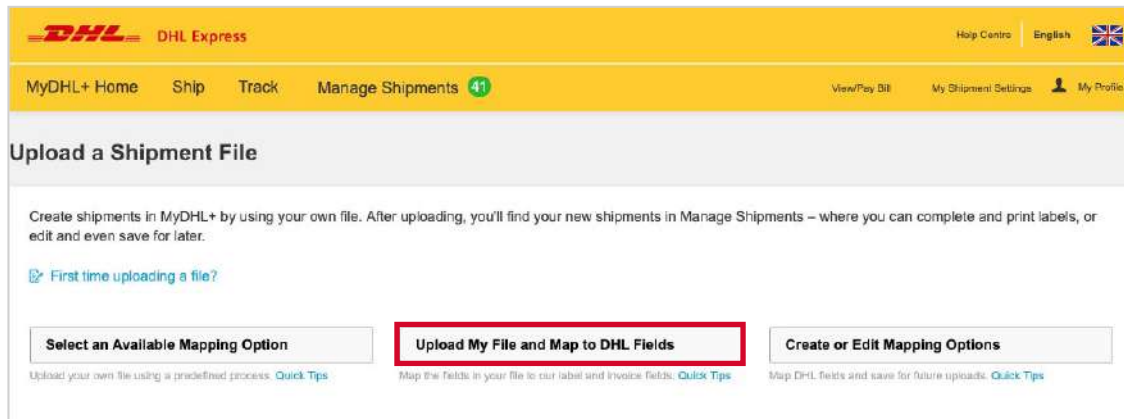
DHL DHL Express

Help Centre English

MyDHL+ Home Ship Track Manage Shipments 41

View/Pay Bill My Shipment Settings My Profile

Upload a Shipment File

Create shipments in MyDHL+ by using your own file. After uploading, you'll find your new shipments in Manage Shipments – where you can complete and print labels, or edit and even save for later.

First time uploading a file?

Select an Available Mapping Option

Upload your own file using a predefined process. Quick Tips

Upload My File and Map to DHL Fields

Map the fields in your file to our label and invoice fields. Quick Tips

Create or Edit Mapping Options

Map DHL fields and save for future uploads. Quick Tips